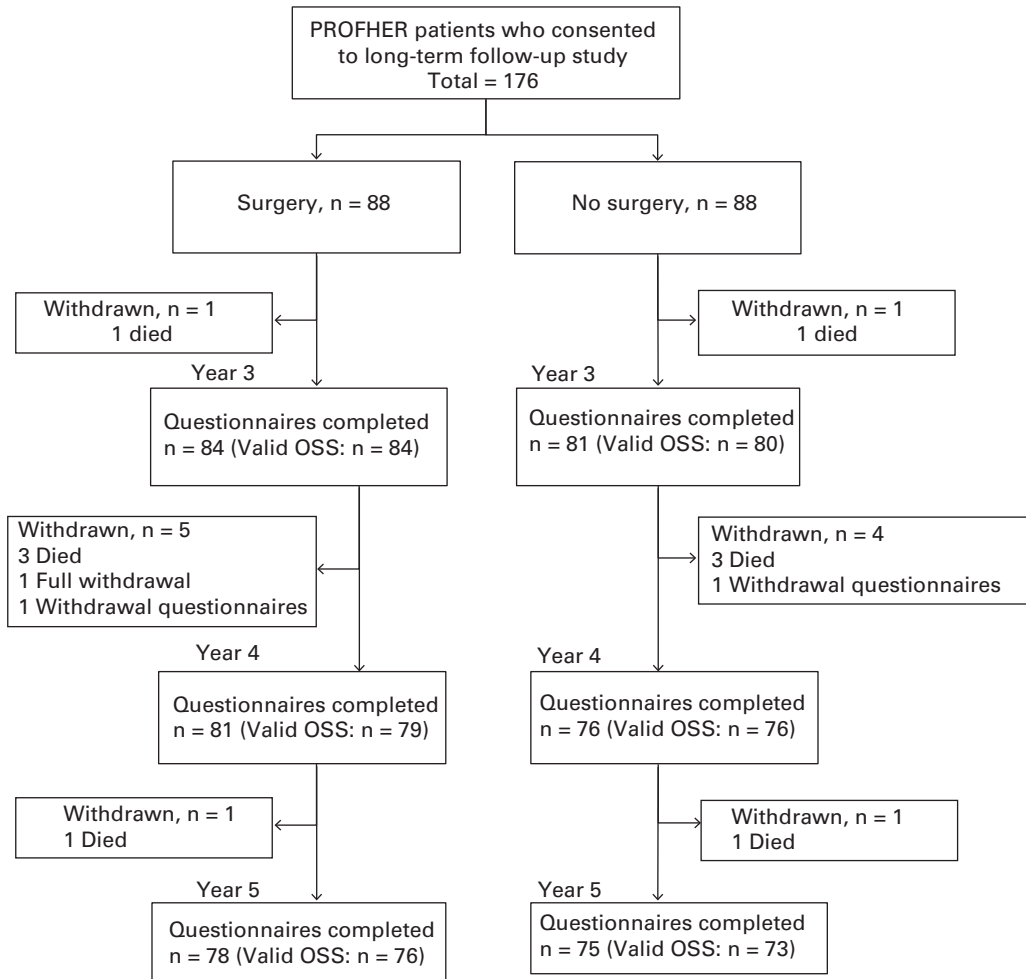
PROFHER patients who consented to long-term follow-up study
Total = 176

Surgery, n = 88

Withdrawn, n = 1
1 died

Year 3

Questionnaires completed
n = 84 (Valid OSS: n = 84)

Withdrawn, n = 5
3 Died
1 Full withdrawal
1 Withdrawal questionnaires

Year 4

Questionnaires completed
n = 81 (Valid OSS: n = 79)

Withdrawn, n = 1
1 Died

Year 5

Questionnaires completed
n = 78 (Valid OSS: n = 76)

No surgery, n = 88

Withdrawn, n = 1
1 died

Year 3

Questionnaires completed
n = 81 (Valid OSS: n = 80)

Withdrawn, n = 4
3 Died
1 Withdrawal questionnaires

Year 4

Questionnaires completed
n = 76 (Valid OSS: n = 76)

Withdrawn, n = 1
1 Died

Year 5

Questionnaires completed
n = 75 (Valid OSS: n = 73)